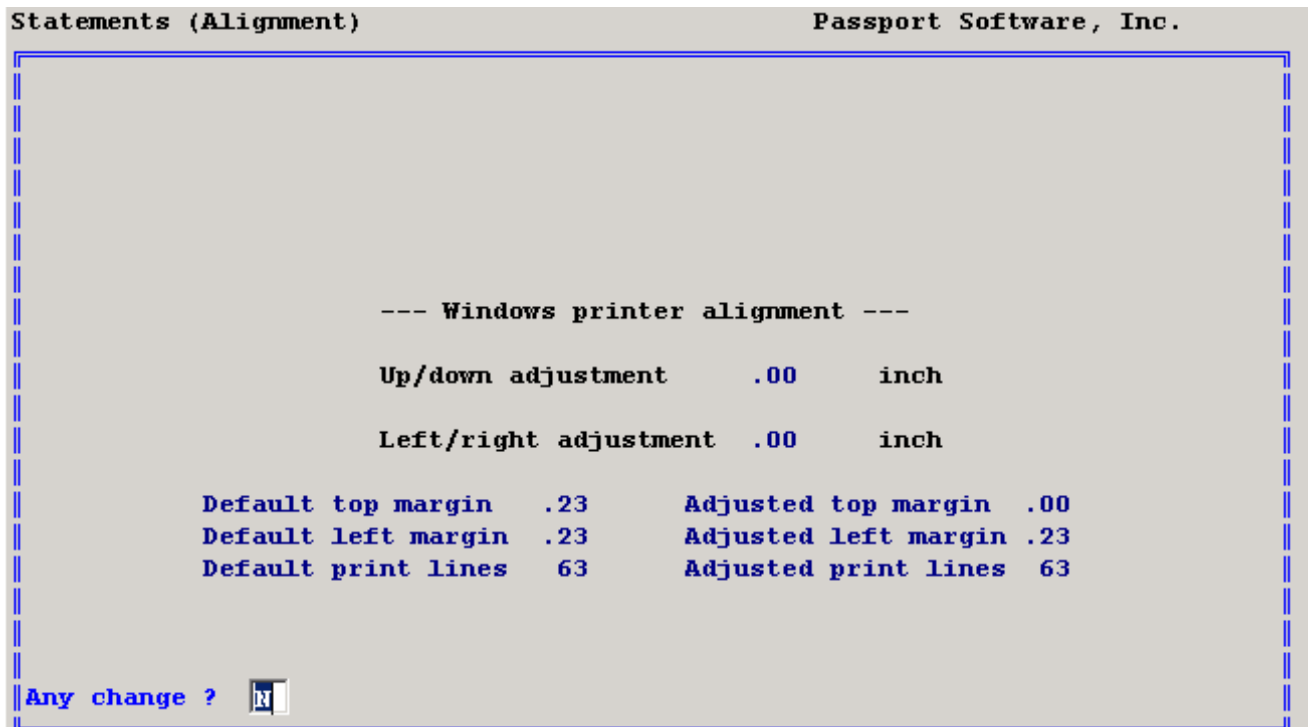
Statements (Alignment)  Passport Software, Inc.

--- Windows printer alignment ---

Up/down adjustment .00 inch

Left/right adjustment .00 inch

Default top margin .23 Adjusted top margin .00
Default left margin .23 Adjusted left margin .23
Default print lines 63 Adjusted print lines 63

Any change ? N